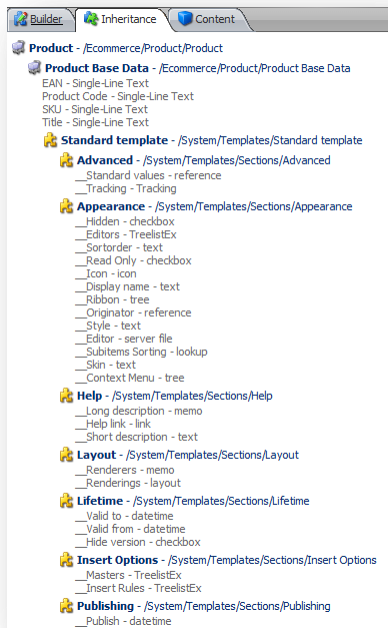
Builder | Inheritance | Content

**Product** - /Ecommerce/Product/Product

**Product Base Data** - /Ecommerce/Product/Product Base Data
EAN - Single-Line Text
Product Code - Single-Line Text
SKU - Single-Line Text
Title - Single-Line Text

**Standard template** - /System/Templates/Standard template

**Advanced** - /System/Templates/Sections/Advanced
\_\_Standard values - reference
\_\_Tracking - Tracking

**Appearance** - /System/Templates/Sections/Appearance
\_\_Hidden - checkbox
\_\_Editors - TreelistEx
\_\_Sortorder - text
\_\_Read Only - checkbox
\_\_Icon - icon
\_\_Display name - text
\_\_Ribbon - tree
\_\_Originator - reference
\_\_Style - text
\_\_Editor - server file
\_\_Subitems Sorting - lookup
\_\_Skin - text
\_\_Context Menu - tree

**Help** - /System/Templates/Sections/Help
\_\_Long description - memo
\_\_Help link - link
\_\_Short description - text

**Layout** - /System/Templates/Sections/Layout
\_\_Renderers - memo
\_\_Renderings - layout

**Lifetime** - /System/Templates/Sections/Lifetime
\_\_Valid to - datetime
\_\_Valid from - datetime
\_\_Hide version - checkbox

**Insert Options** - /System/Templates/Sections/Insert Options
\_\_Masters - TreelistEx
\_\_Insert Rules - TreelistEx

**Publishing** - /System/Templates/Sections/Publishing
\_\_Publish - datetime